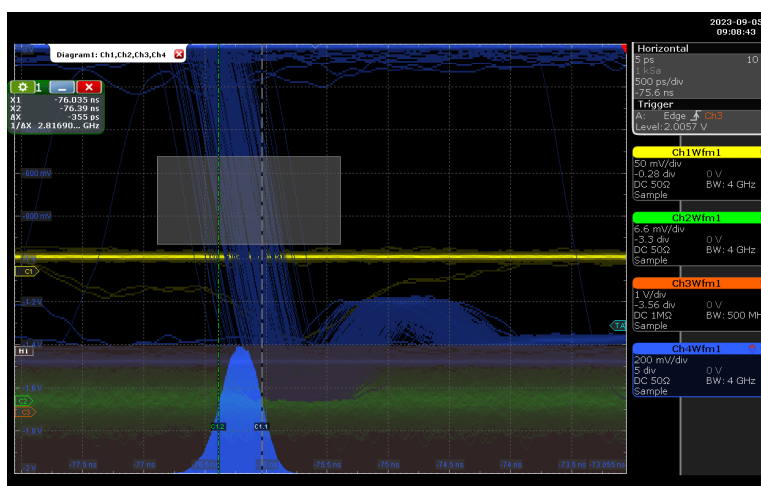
2023-09-05
09:08:43

Diagram1: Ch1,Ch2,Ch3,Ch4

1
X1 -76.035 ns
X2 -76.39 ns
ΔX -355 ps
1/ΔX 2.81690... GHz

-600 mV
-800 mV
C1
-1.2 V
M1
-1.6 V
C2
C3
-1.8 V
-2 V
C1.2
C1.1
-77.5 ns
-77 ns
-76.5 ns
-76 ns
-75.5 ns
-75 ns
-74.5 ns
-74 ns
-73.5 ns
-73.055 ns
TA

Horizontal
5 ps 10
1 kSa
500 ps/div
-75.6 ns
Trigger
A: Edge Ch3
Level: 2.0057 V

Ch1Wfm1
50 mV/div
-0.28 div 0 V
DC 50Ω BW: 4 GHz
Sample

Ch2Wfm1
6.6 mV/div
-3.3 div 0 V
DC 50Ω BW: 4 GHz
Sample

Ch3Wfm1
1 V/div
-3.56 div 0 V
DC 1MΩ BW: 500 MH
Sample

Ch4Wfm1
200 mV/div
5 div 0 V
DC 50Ω BW: 4 GHz
Sample